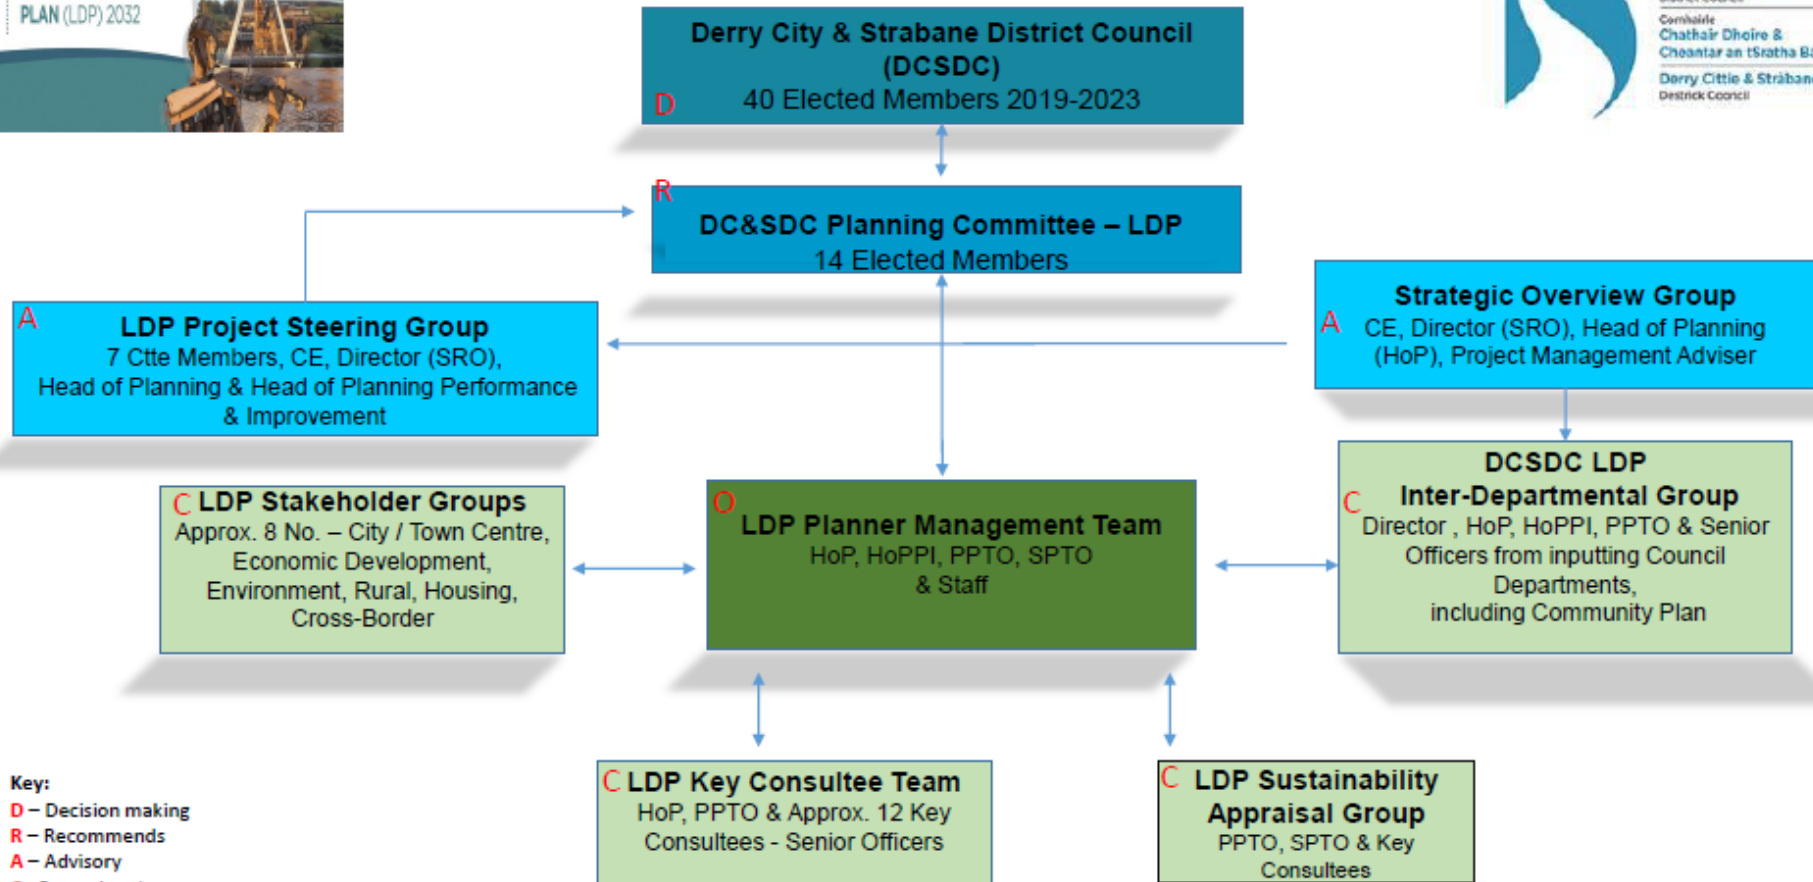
PLAN (LDP) 2032

Derry City & Strabane District Council (DCSDC)
D 40 Elected Members 2019-2023

Comhairle
Chathair Dhoire & Cheantar an tSratha B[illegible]
Derry Cittie & Straban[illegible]
Destrick Cooncil

R DC&SDC Planning Committee – LDP
14 Elected Members

A LDP Project Steering Group
7 Ctte Members, CE, Director (SRO), Head of Planning & Head of Planning Performance & Improvement

Strategic Overview Group
A CE, Director (SRO), Head of Planning (HoP), Project Management Adviser

C LDP Stakeholder Groups
Approx. 8 No. – City / Town Centre, Economic Development, Environment, Rural, Housing, Cross-Border

O LDP Planner Management Team
HoP, HoPPI, PPTO, SPTO & Staff

DCSDC LDP
C Inter-Departmental Group
Director , HoP, HoPPI, PPTO & Senior Officers from inputting Council Departments, including Community Plan

Key:
D – Decision making
R – Recommends
A – Advisory

C LDP Key Consultee Team
HoP, PPTO & Approx. 12 Key Consultees - Senior Officers

C LDP Sustainability Appraisal Group
PPTO, SPTO & Key Consultees